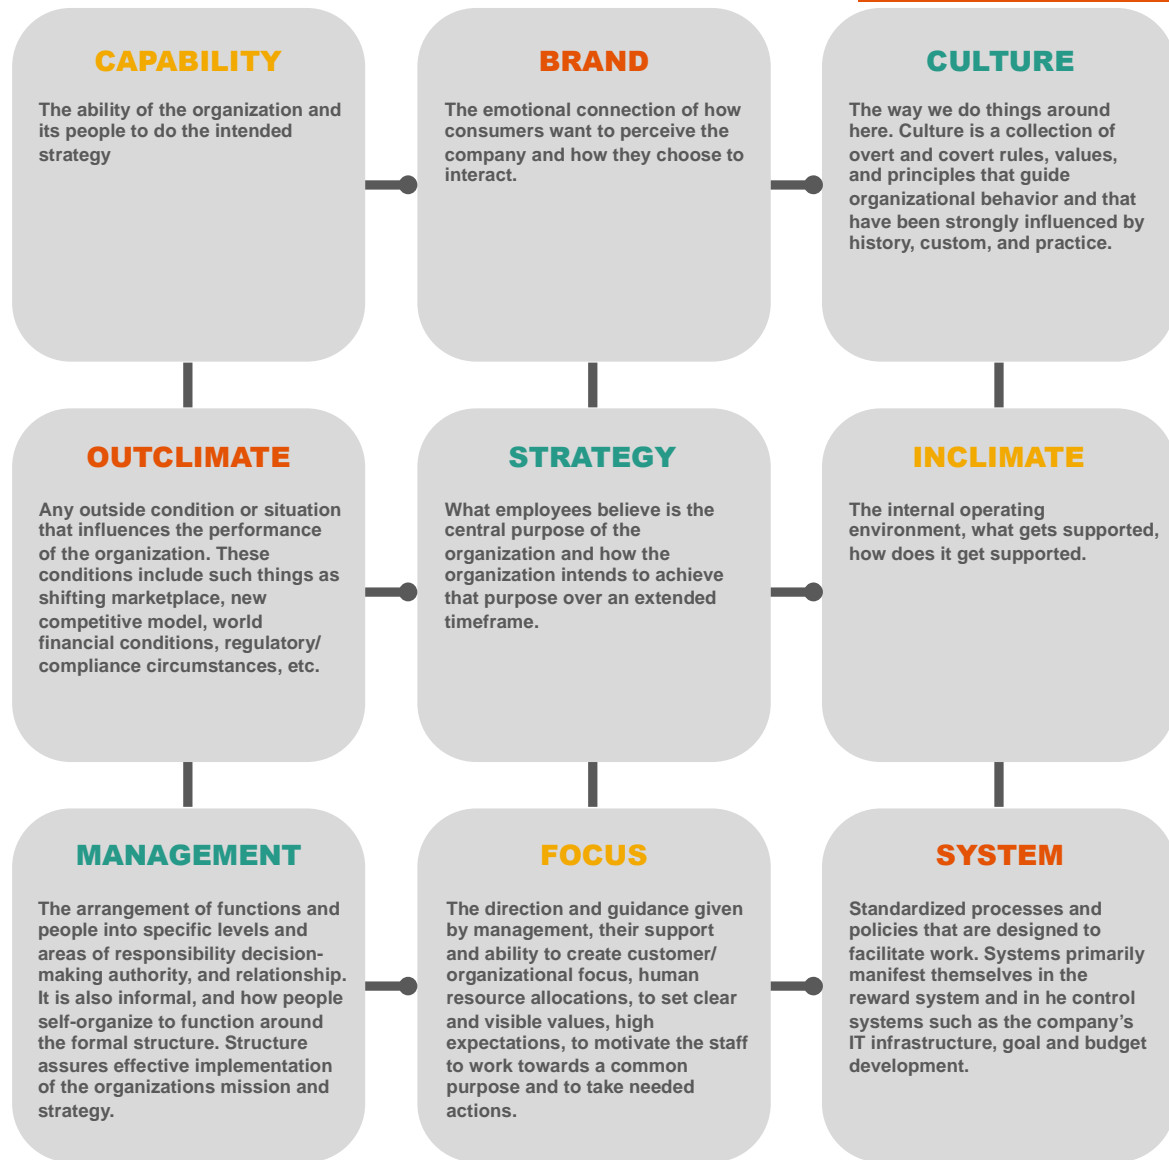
CAPABILITY

The ability of the organization and its people to do the intended strategy

BRAND

The emotional connection of how consumers want to perceive the company and how they choose to interact.

CULTURE

The way we do things around here. Culture is a collection of overt and covert rules, values, and principles that guide organizational behavior and that have been strongly influenced by history, custom, and practice.

OUTCLIMATE

Any outside condition or situation that influences the performance of the organization. These conditions include such things as shifting marketplace, new competitive model, world financial conditions, regulatory/ compliance circumstances, etc.

STRATEGY

What employees believe is the central purpose of the organization and how the organization intends to achieve that purpose over an extended timeframe.

INCLIMATE

The internal operating environment, what gets supported, how does it get supported.

MANAGEMENT

The arrangement of functions and people into specific levels and areas of responsibility decision-making authority, and relationship. It is also informal, and how people self-organize to function around the formal structure. Structure assures effective implementation of the organizations mission and strategy.

FOCUS

The direction and guidance given by management, their support and ability to create customer/ organizational focus, human resource allocations, to set clear and visible values, high expectations, to motivate the staff to work towards a common purpose and to take needed actions.

SYSTEM

Standardized processes and policies that are designed to facilitate work. Systems primarily manifest themselves in the reward system and in he control systems such as the company's IT infrastructure, goal and budget development.